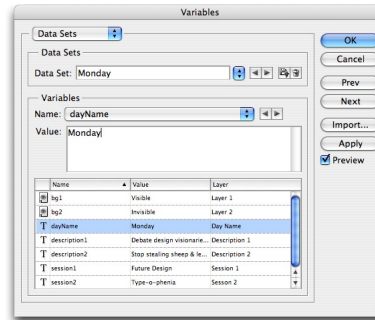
Variables

Data Sets

Data Sets

Data Set: Monday

Variables

Name: dayName

Value: Monday

| Name | Value | Layer |
|---|---|---|
| bg1 | Visible | Layer 1 |
| bg2 | Invisible | Layer 2 |
| dayName | Monday | Day Name |
| description1 | Debate design visionarie... | Description 1 |
| description2 | Stop stealing sheep & le... | Description 2 |
| session1 | Future Design | Session 1 |
| session2 | Type-o-phenia | Sesson 2 |

OK

Cancel

Prev

Next

Import...

Apply

Preview